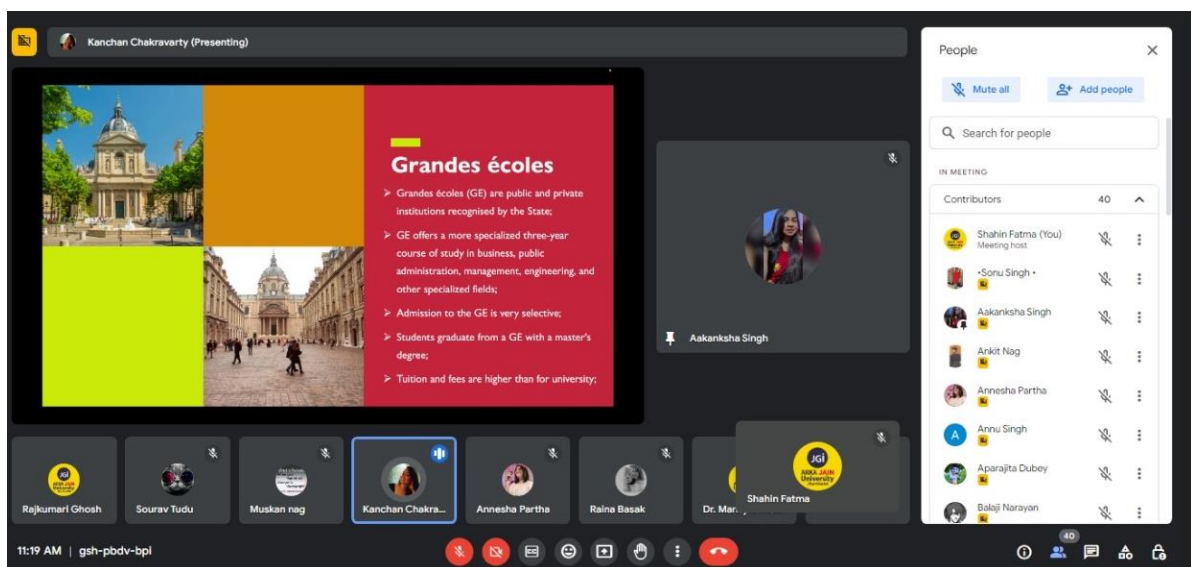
Kanchan Chakravarty (Presenting)

Grandes écoles

➢ Grandes écoles (GE) are public and private institutions recognised by the State;

➢ GE offers a more specialized three-year course of study in business, public administration, management, engineering, and other specialized fields;

➢ Admission to the GE is very selective;

➢ Students graduate from a GE with a master's degree;

➢ Tuition and fees are higher than for university;

Aakanksha Singh

Rajkumari Ghosh
Sourav Tudu
Muskan nag
Kanchan Chakra...
Annesha Partha
Raina Basak
Dr. Ma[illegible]
Shahin Fatma

People

Mute all
Add people

Search for people

IN MEETING

Contributors 40

Shahin Fatma (You)
Meeting host
•Sonu Singh •
Aakanksha Singh
Ankit Nag
Annesha Partha
Annu Singh
Aparajita Dubey
Balaji Narayan

11:19 AM | gsh-pbdv-bpl

40